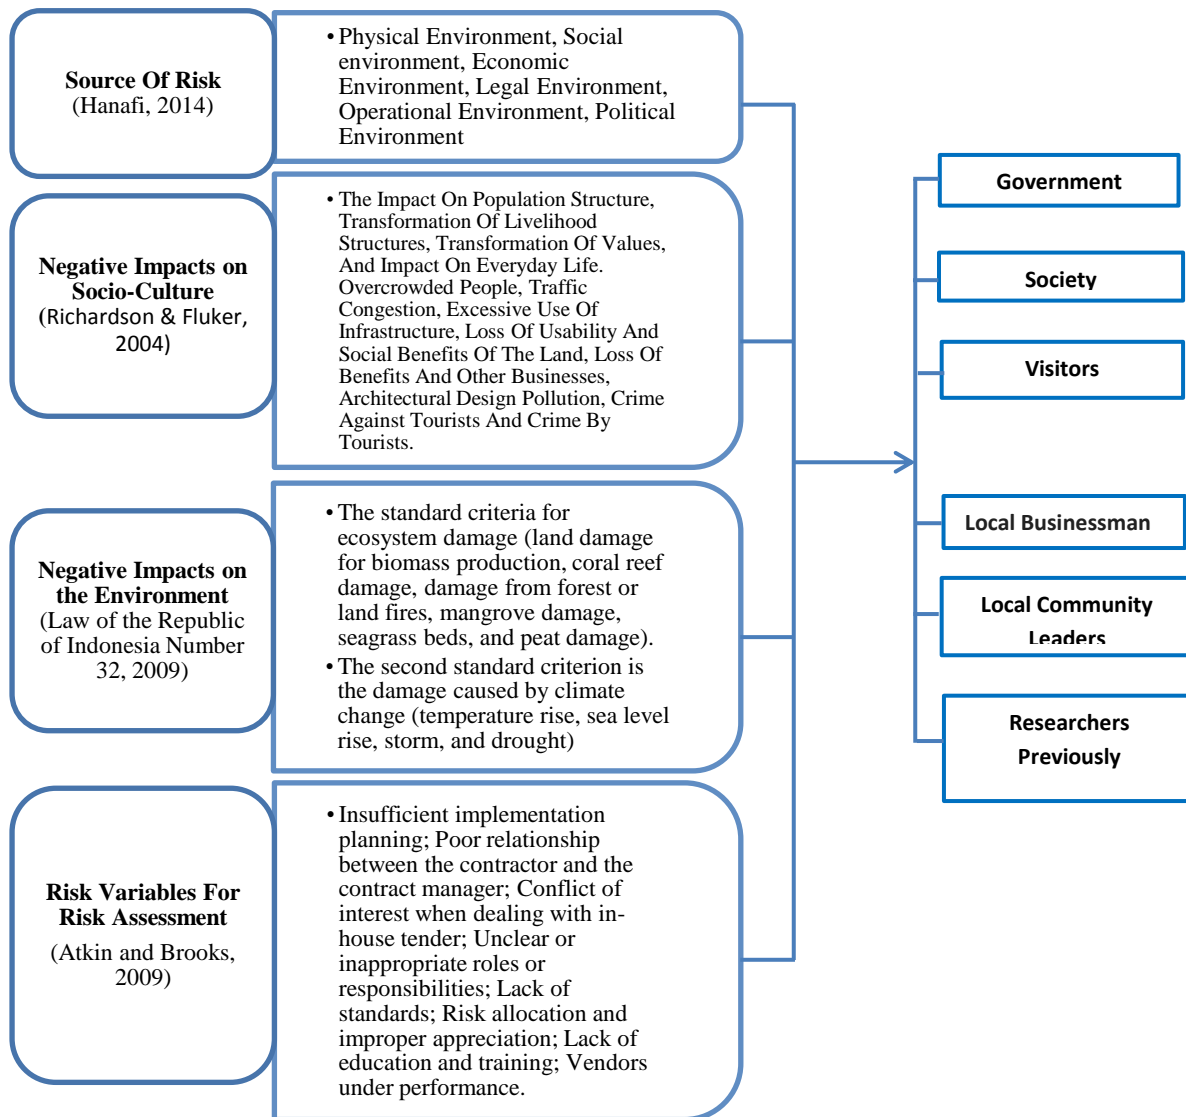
**Source Of Risk**
(Hanafi, 2014)

• Physical Environment, Social environment, Economic Environment, Legal Environment, Operational Environment, Political Environment

**Negative Impacts on Socio-Culture**
(Richardson & Fluker, 2004)

• The Impact On Population Structure, Transformation Of Livelihood Structures, Transformation Of Values, And Impact On Everyday Life. Overcrowded People, Traffic Congestion, Excessive Use Of Infrastructure, Loss Of Usability And Social Benefits Of The Land, Loss Of Benefits And Other Businesses, Architectural Design Pollution, Crime Against Tourists And Crime By Tourists.

**Negative Impacts on the Environment**
(Law of the Republic of Indonesia Number 32, 2009)

• The standard criteria for ecosystem damage (land damage for biomass production, coral reef damage, damage from forest or land fires, mangrove damage, seagrass beds, and peat damage).
• The second standard criterion is the damage caused by climate change (temperature rise, sea level rise, storm, and drought)

**Risk Variables For Risk Assessment**
(Atkin and Brooks, 2009)

• Insufficient implementation planning; Poor relationship between the contractor and the contract manager; Conflict of interest when dealing with in-house tender; Unclear or inappropriate roles or responsibilities; Lack of standards; Risk allocation and improper appreciation; Lack of education and training; Vendors under performance.

Government

Society

Visitors

Local Businessman

Local Community Leaders

Researchers Previously